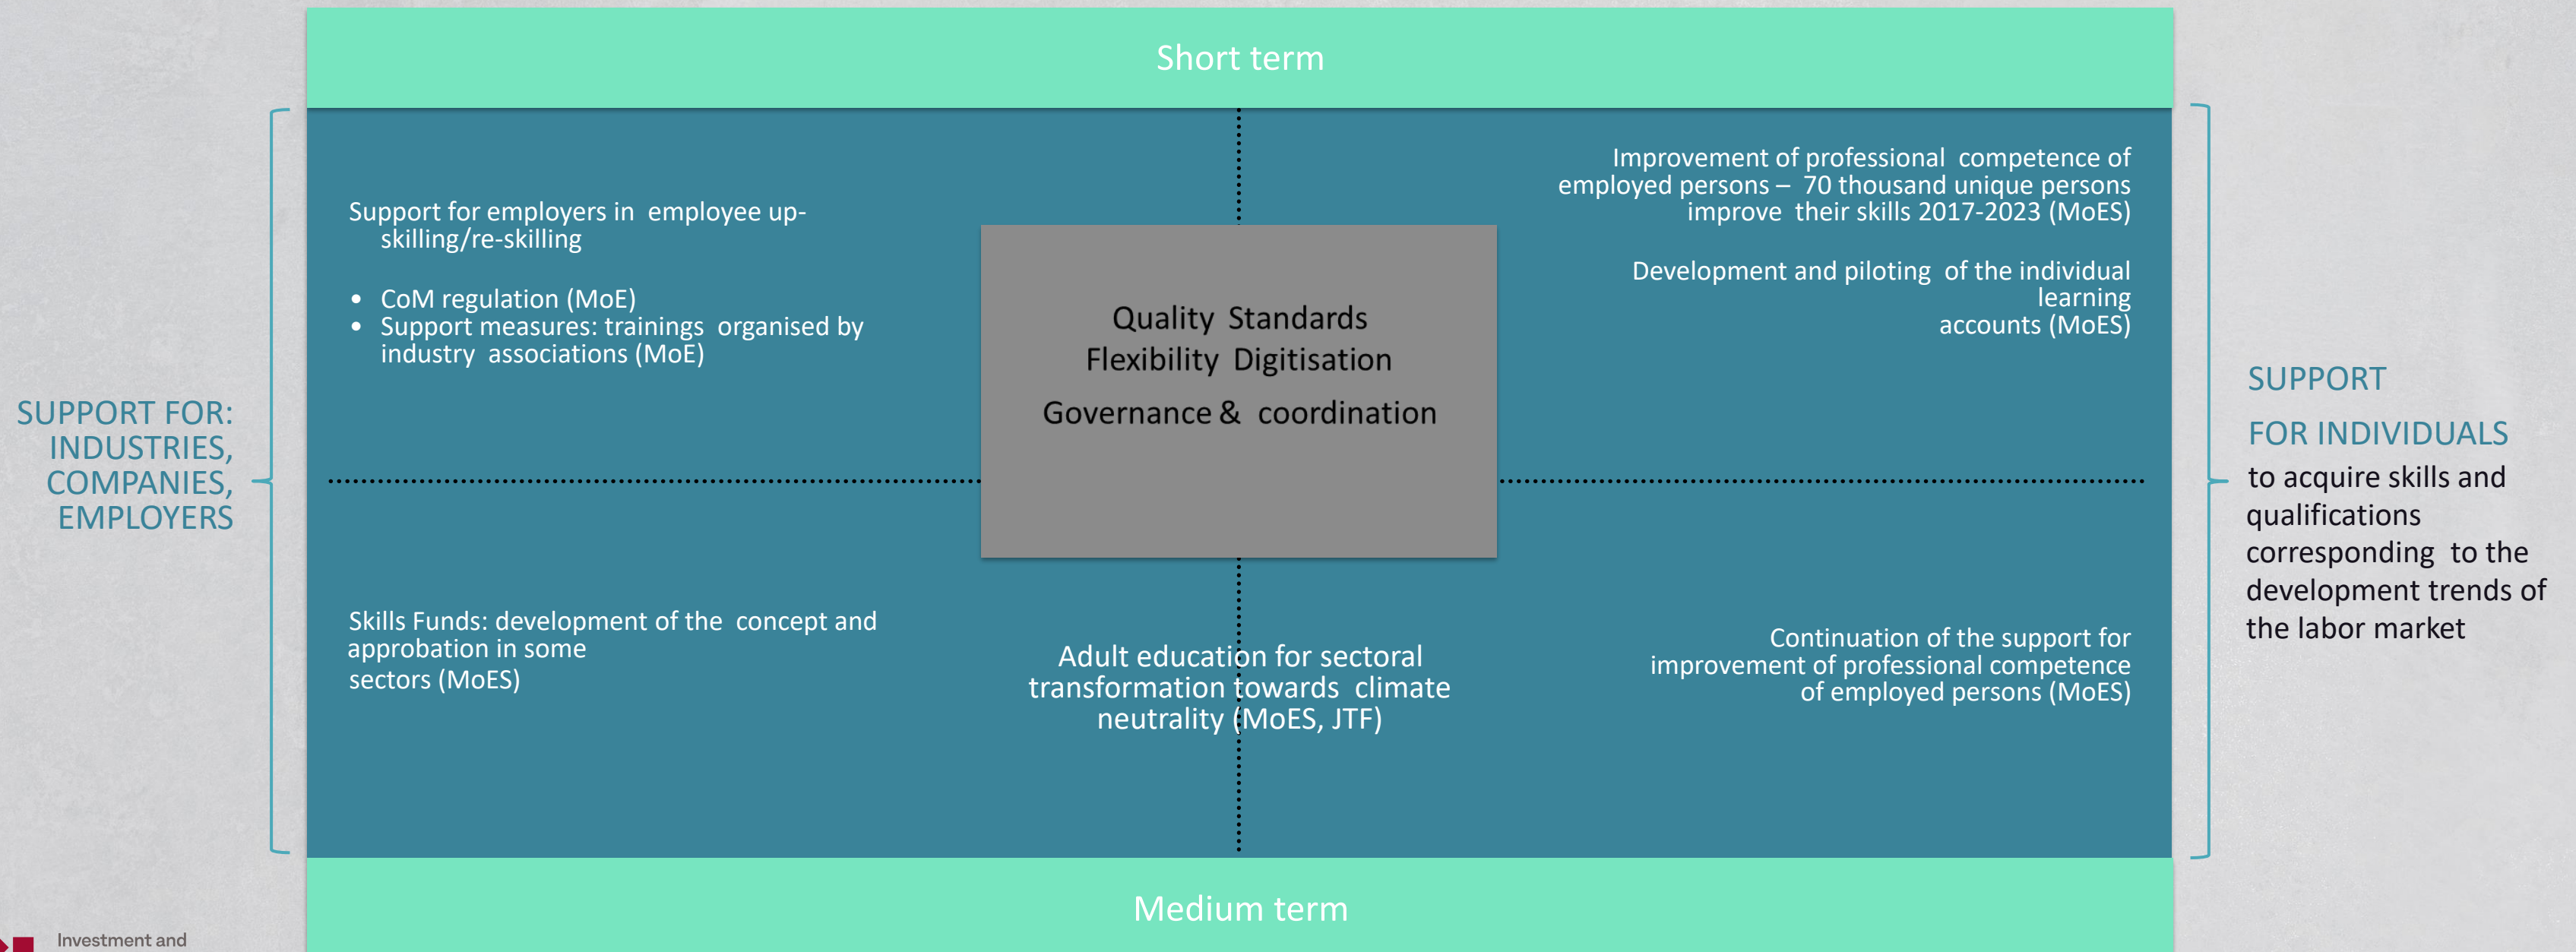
Short term

SUPPORT FOR: INDUSTRIES, COMPANIES, EMPLOYERS

Support for employers in employee up-skilling/re-skilling

- CoM regulation (MoE)
- Support measures: trainings organised by industry associations (MoE)

Improvement of professional competence of employed persons – 70 thousand unique persons improve their skills 2017-2023 (MoES)

Development and piloting of the individual learning accounts (MoES)

Quality Standards
Flexibility Digitisation
Governance & coordination

SUPPORT

FOR INDIVIDUALS

to acquire skills and qualifications corresponding to the development trends of the labor market

Skills Funds: development of the concept and approbation in some sectors (MoES)

Adult education for sectoral transformation towards climate neutrality (MoES, JTF)

Continuation of the support for improvement of professional competence of employed persons (MoES)

Medium term

Investment and